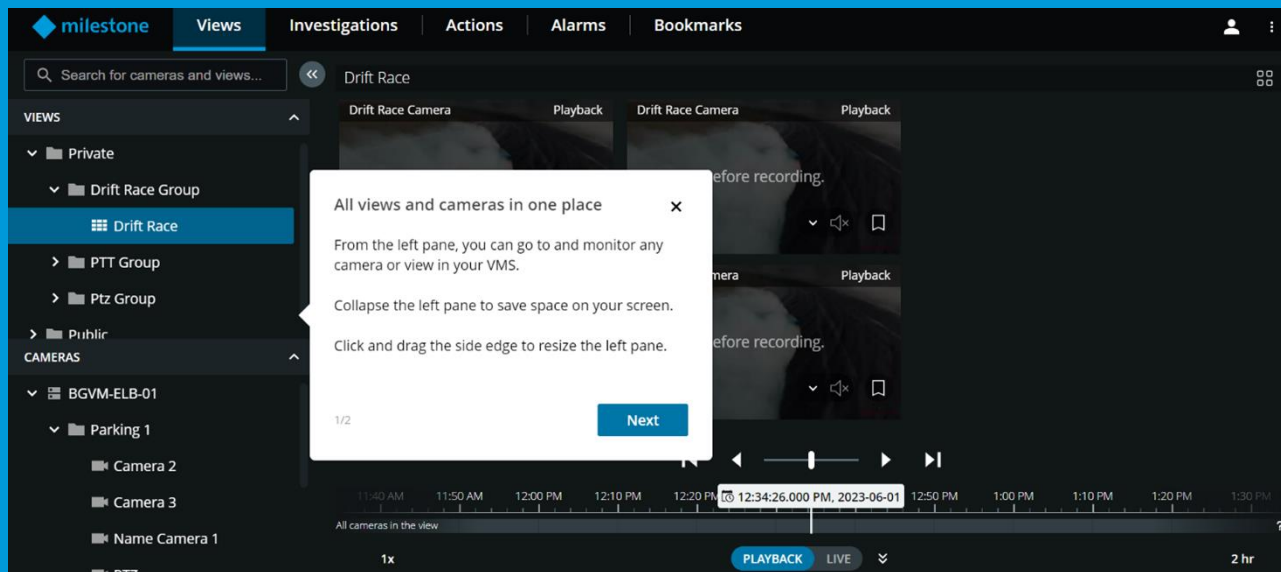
milestone
Views
Investigations
Actions
Alarms
Bookmarks

Search for cameras and views...

VIEWS
Private
Drift Race Group
Drift Race
PTT Group
Ptz Group
Public

CAMERAS
BGVM-ELB-01
Parking 1
Camera 2
Camera 3
Name Camera 1

Drift Race

Drift Race Camera
Playback
Drift Race Camera
Playback
efore recording.
mera
Playback
efore recording.

All views and cameras in one place

From the left pane, you can go to and monitor any camera or view in your VMS.

Collapse the left pane to save space on your screen.

Click and drag the side edge to resize the left pane.

1/2

Next

11:40 AM
11:50 AM
12:00 PM
12:10 PM
12:20 PM
12:34:26.000 PM, 2023-06-01
12:50 PM
1:00 PM
1:10 PM
1:20 PM
1:30 PM
All cameras in the view

1x
PLAYBACK
LIVE
2 hr